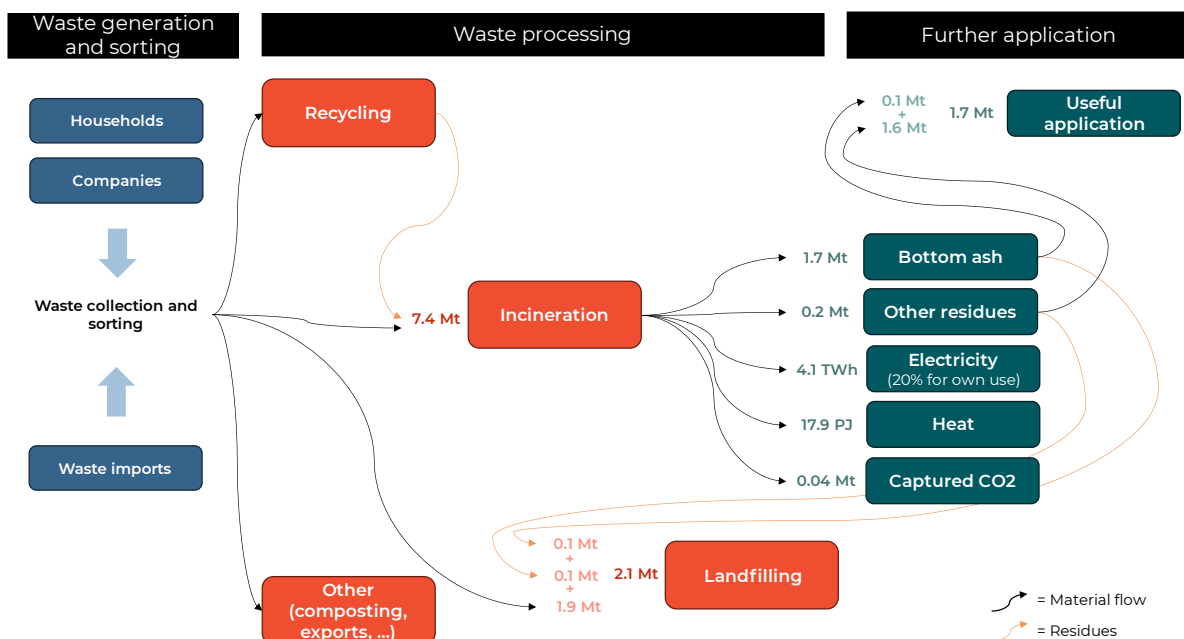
Waste generation and sorting

Waste processing

Further application

Households

Companies

Waste collection and sorting

Waste imports

Recycling

7.4 Mt

Incineration

Other (composting, exports, ...)

0.1 Mt + 1.6 Mt

1.7 Mt

Useful application

1.7 Mt

Bottom ash

0.2 Mt

Other residues

4.1 TWh

Electricity (20% for own use)

17.9 PJ

Heat

0.04 Mt

Captured CO2

0.1 Mt + 0.1 Mt + 1.9 Mt

2.1 Mt

Landfilling

= Material flow

= Residues